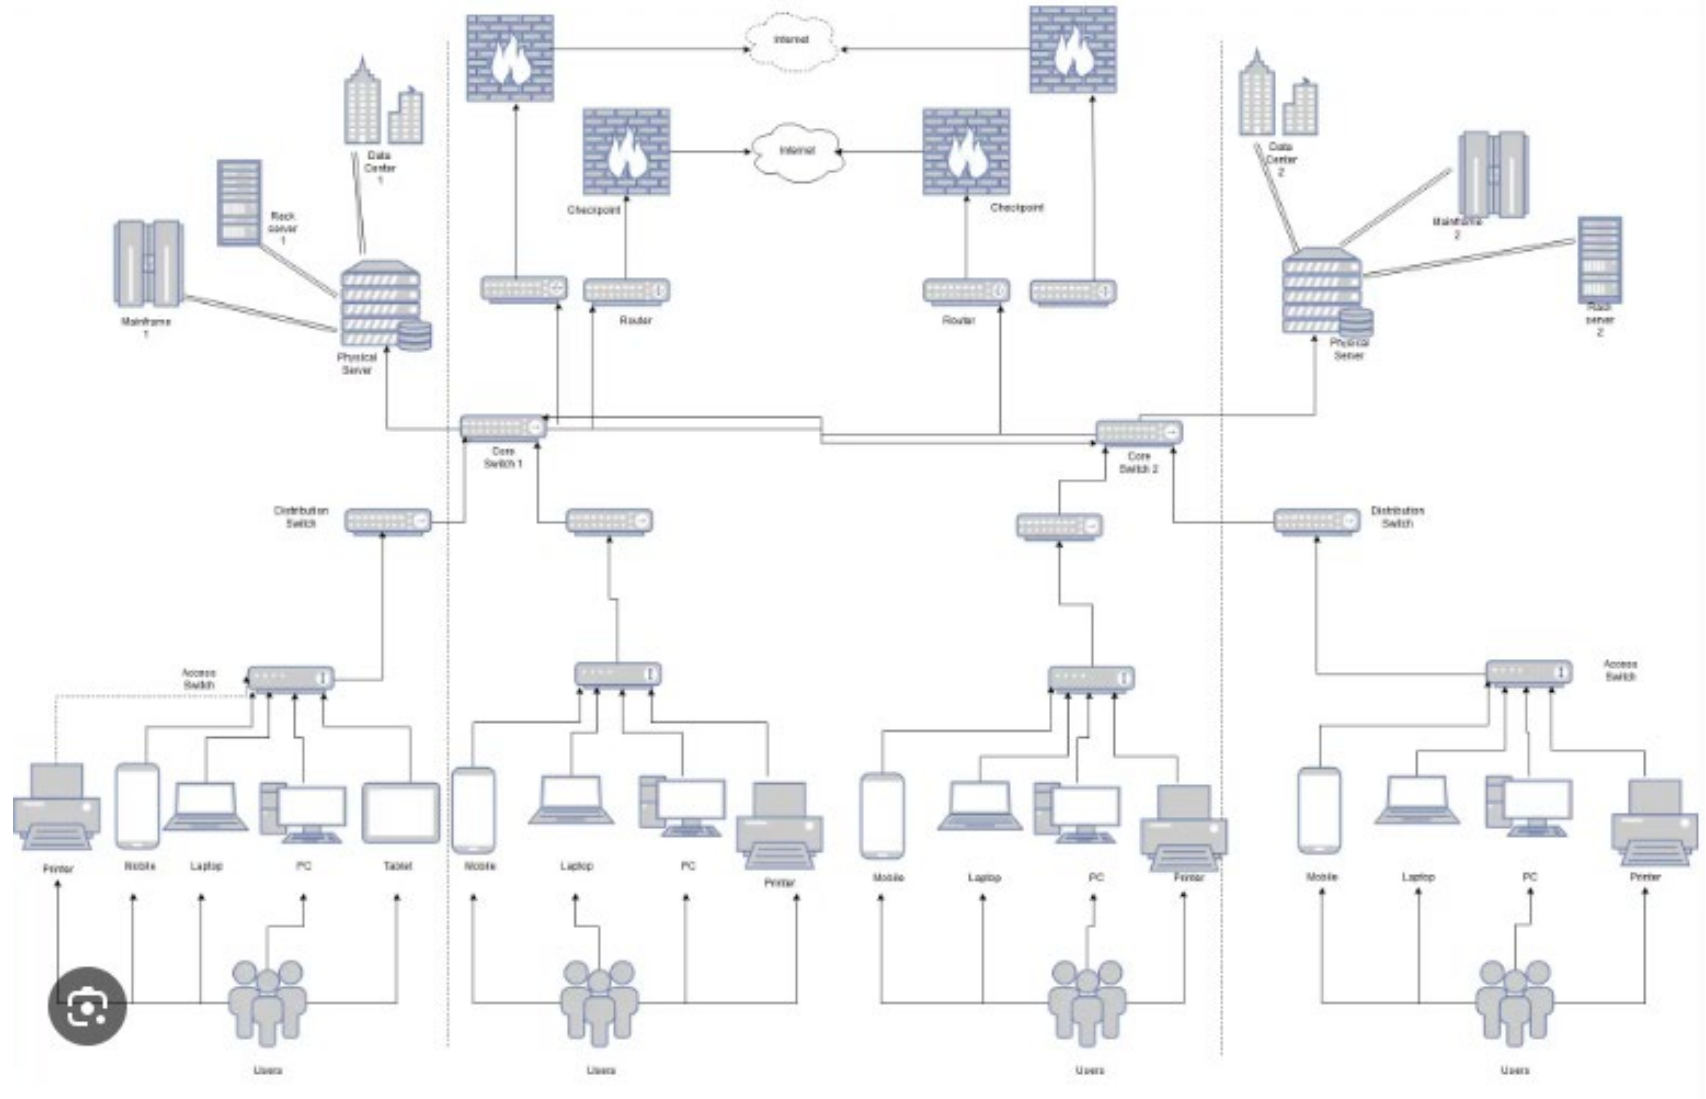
Internet

Internet

Checkpoint

Checkpoint

Data Center 1

Rack server 1

Mainframe 1

Physical Server

Router

Router

Data Center 2

Mainframe 2

Rack server 2

Physical Server

Core Switch 1

Core Switch 2

Distribution Switch

Distribution Switch

Access Switch

Access Switch

Printer

Mobile

Laptop

PC

Tablet

Mobile

Laptop

PC

Printer

Mobile

Laptop

PC

Printer

Mobile

Laptop

PC

Printer

Users

Users

Users

Users